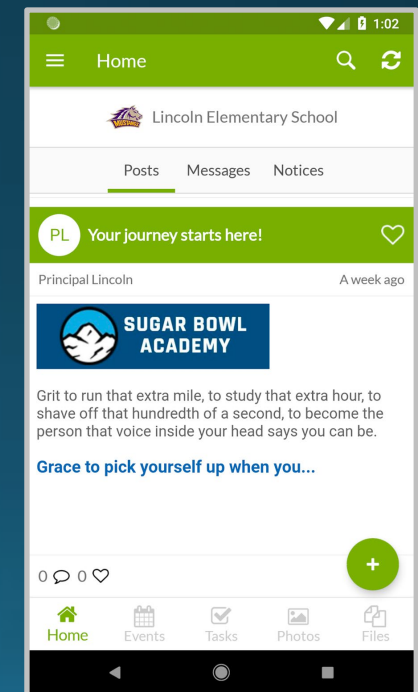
1:02

Home

Lincoln Elementary School

Posts Messages Notices

PL Your journey starts here!

Principal Lincoln

A week ago

SUGAR BOWL ACADEMY

Grit to run that extra mile, to study that extra hour, to shave off that hundredth of a second, to become the person that voice inside your head says you can be.

Grace to pick yourself up when you...

0 0

+

Home Events Tasks Photos Files